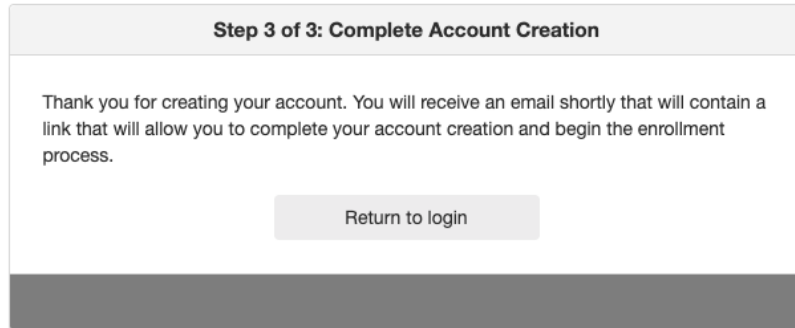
Step 3 of 3: Complete Account Creation

Thank you for creating your account. You will receive an email shortly that will contain a link that will allow you to complete your account creation and begin the enrollment process.

Return to login